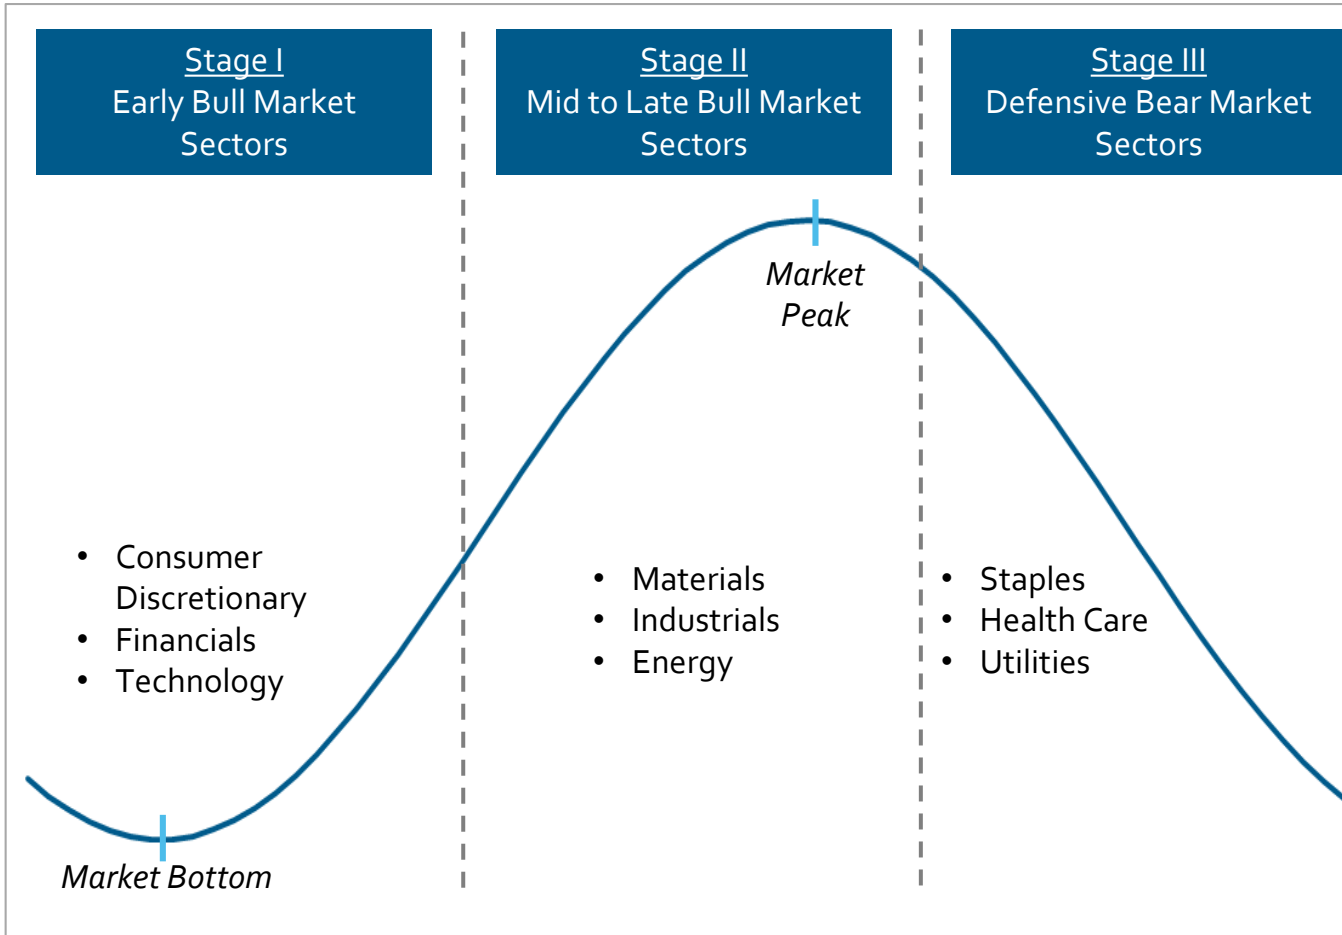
Stage I
Early Bull Market Sectors

Stage II
Mid to Late Bull Market Sectors

Stage III
Defensive Bear Market Sectors

Market Peak

- Consumer Discretionary
- Financials
- Technology

- Materials
- Industrials
- Energy

- Staples
- Health Care
- Utilities

Market Bottom